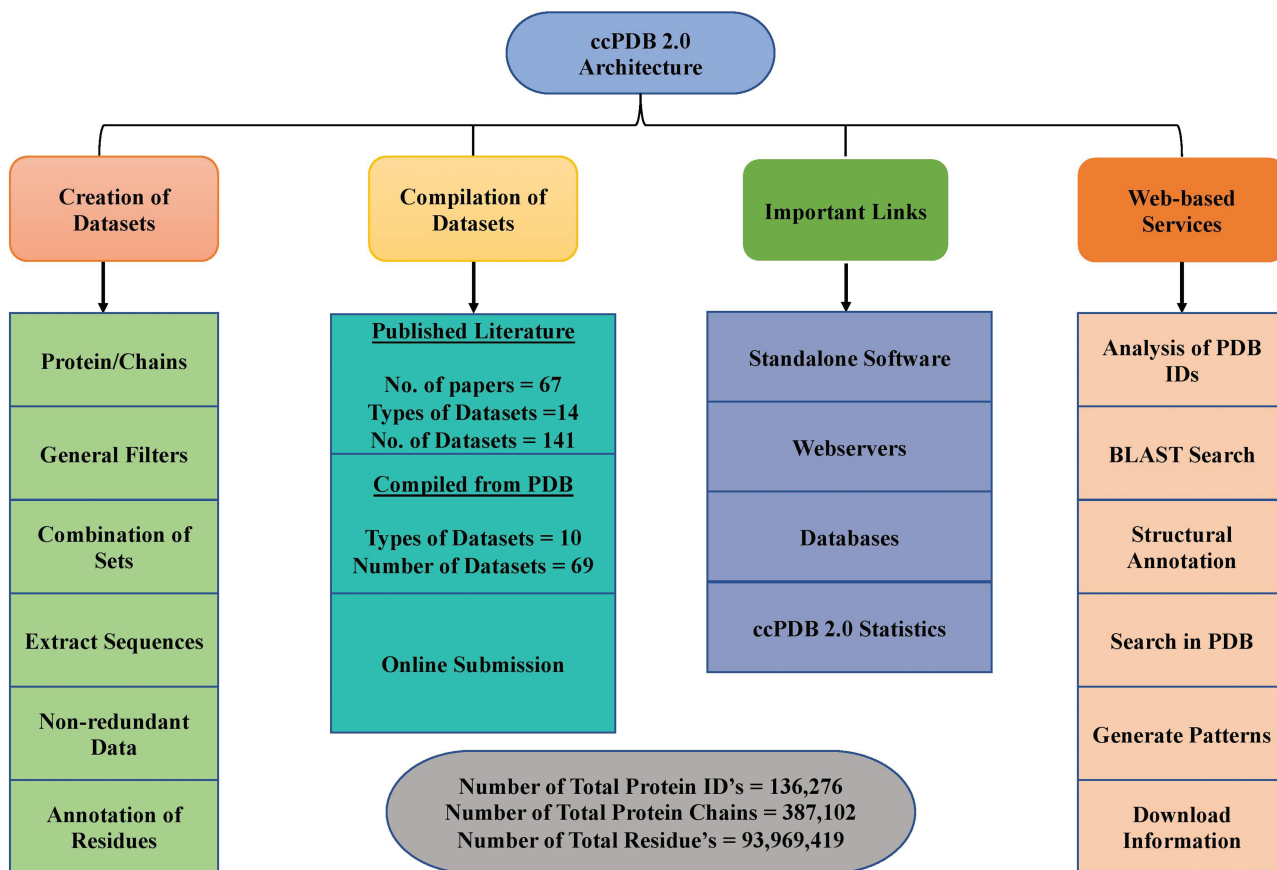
ccPDB 2.0 Architecture

Creation of Datasets

Protein/Chains

General Filters

Combination of Sets

Extract Sequences

Non-redundant Data

Annotation of Residues

Compilation of Datasets

Published Literature

No. of papers = 67
Types of Datasets =14
No. of Datasets = 141

Compiled from PDB

Types of Datasets = 10
Number of Datasets = 69

Online Submission

Important Links

Standalone Software

Webservers

Databases

ccPDB 2.0 Statistics

Web-based Services

Analysis of PDB IDs

BLAST Search

Structural Annotation

Search in PDB

Generate Patterns

Download Information

Number of Total Protein ID's = 136,276
Number of Total Protein Chains = 387,102
Number of Total Residue's = 93,969,419